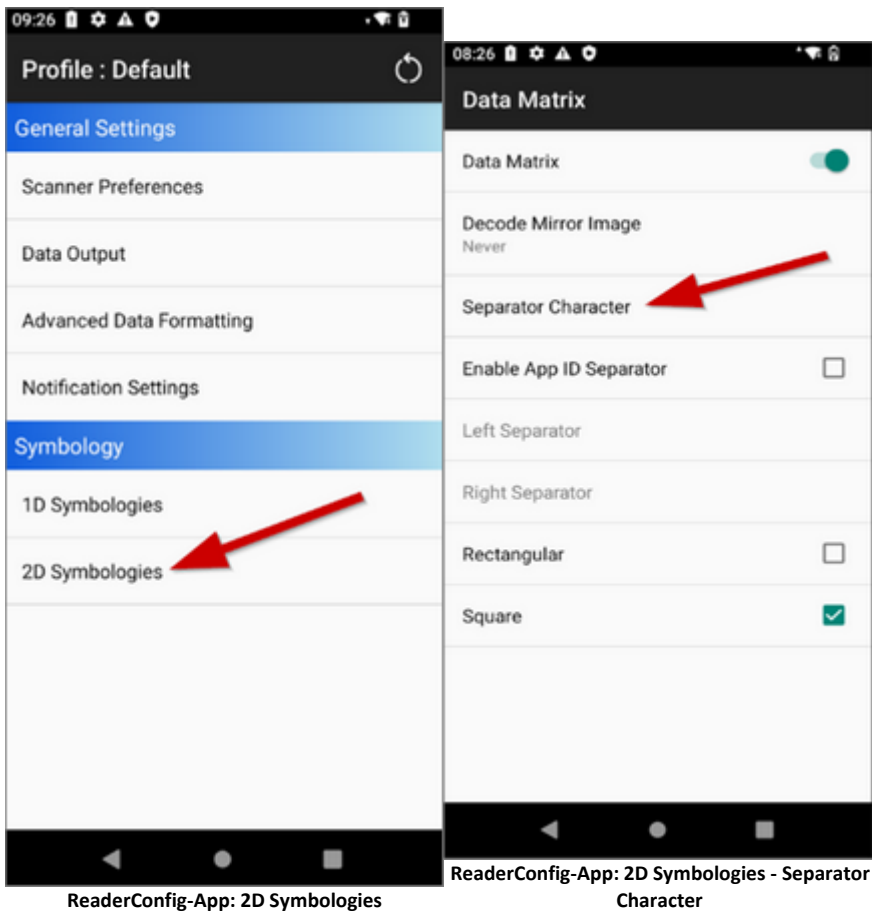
09:26

Profile : Default

General Settings

Scanner Preferences

Data Output

Advanced Data Formatting

Notification Settings

Symbology

1D Symbologies

2D Symbologies

ReaderConfig-App: 2D Symbologies

08:26

Data Matrix

Data Matrix

Decode Mirror Image
Never

Separator Character

Enable App ID Separator

Left Separator

Right Separator

Rectangular

Square

ReaderConfig-App: 2D Symbologies - Separator Character